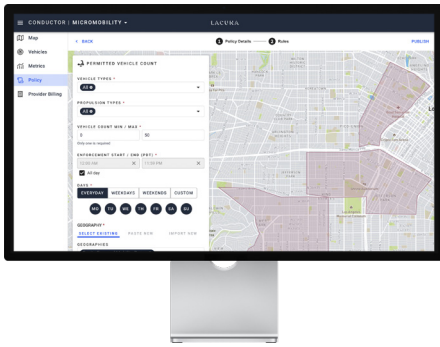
CONDUCTOR | MICROMOBILITY

LACUNA

Map
Vehicles
Metrics
Policy
Provider Billing

< BACK

1 Policy Details
2 Rules

PUBLISH

PERMITTED VEHICLE COUNT

VEHICLE TYPES *
All

PROPULSION TYPES *
All

VEHICLE COUNT MIN / MAX *
0
50
Only one is required

ENFORCEMENT START / END (PST) *
12:00 AM
11:59 PM
All day

DAYS *
EVERYDAY
WEEKDAYS
WEEKENDS
CUSTOM

MO TU WE TH FR SA SU

GEOGRAPHY *
SELECT EXISTING
ROUTE NEW
IMPORT NEW

GEOGRAPHIES